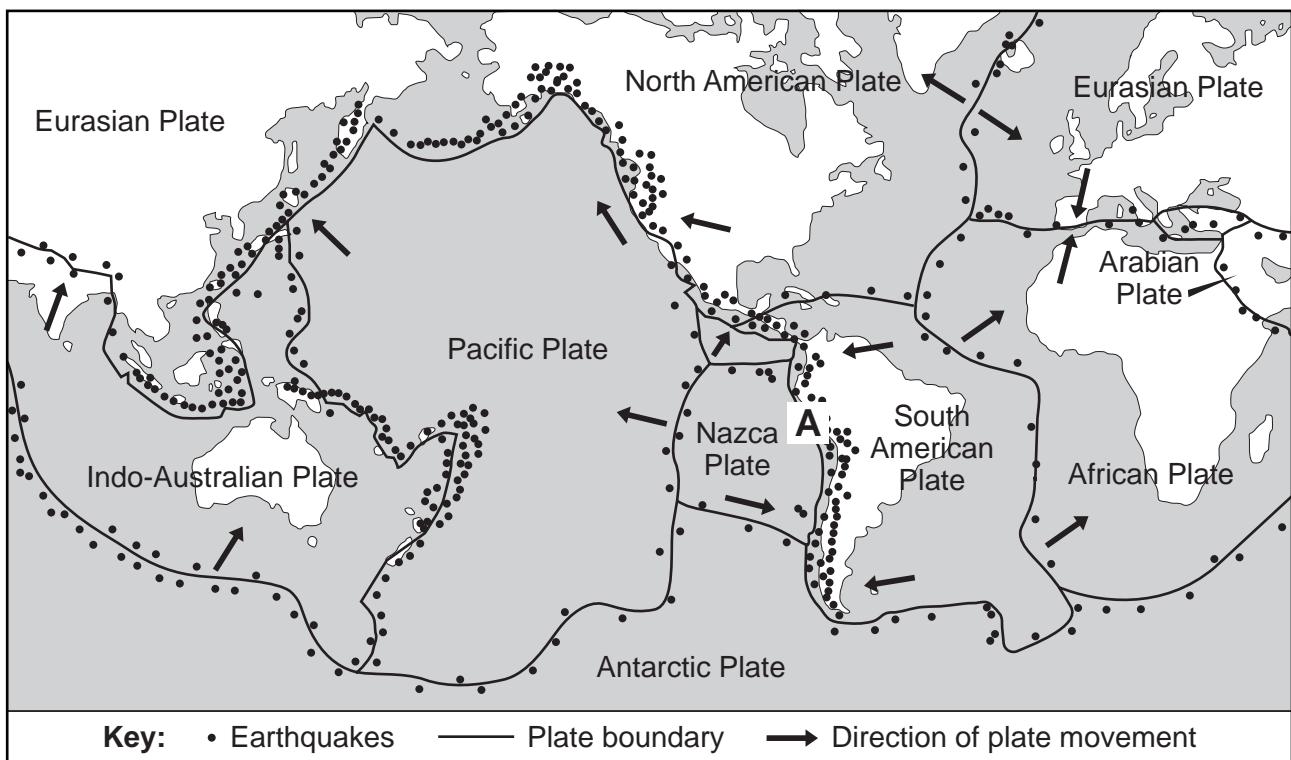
North American Plate

Eurasian Plate

Eurasian Plate

Arabian Plate

Pacific Plate

A

Nazca Plate

South American Plate

African Plate

Indo-Australian Plate

Antarctic Plate

**Key:** • Earthquakes —— Plate boundary → Direction of plate movement